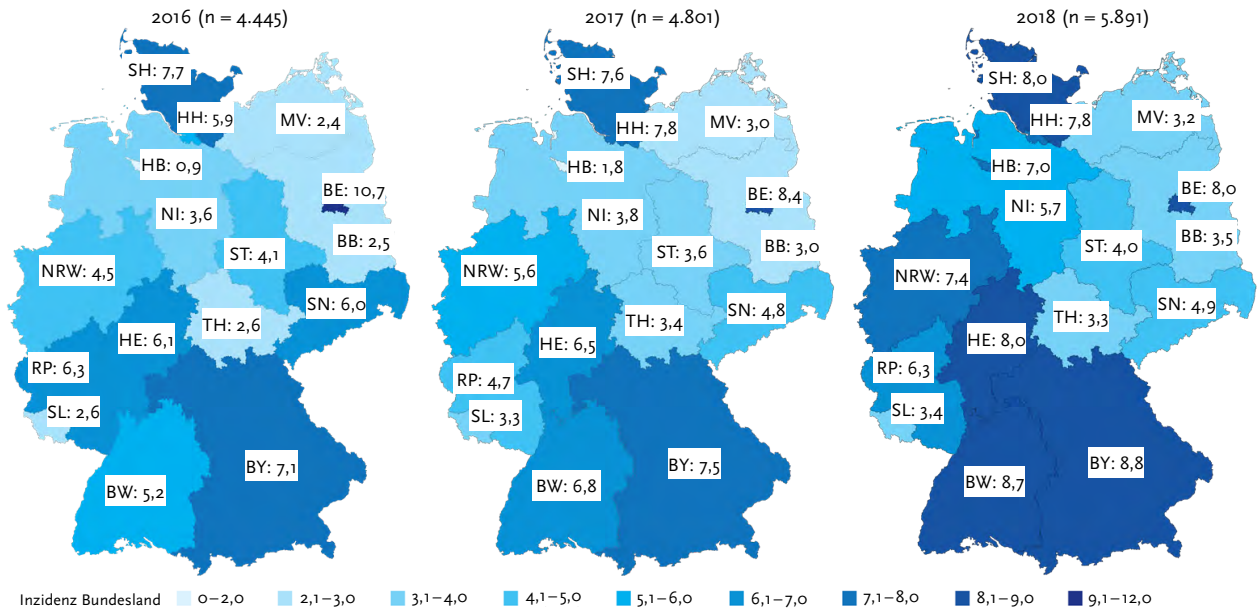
2016 (n = 4.445)

SH: 7,7
HH: 5,9
MV: 2,4
HB: 0,9
BE: 10,7
NI: 3,6
BB: 2,5
ST: 4,1
NRW: 4,5
SN: 6,0
HE: 6,1
TH: 2,6
RP: 6,3
SL: 2,6
BY: 7,1
BW: 5,2

2017 (n = 4.801)

SH: 7,6
HH: 7,8
MV: 3,0
HB: 1,8
BE: 8,4
NI: 3,8
BB: 3,0
ST: 3,6
NRW: 5,6
SN: 4,8
TH: 3,4
HE: 6,5
RP: 4,7
SL: 3,3
BY: 7,5
BW: 6,8

2018 (n = 5.891)

SH: 8,0
HH: 7,8
MV: 3,2
HB: 7,0
BE: 8,0
NI: 5,7
BB: 3,5
ST: 4,0
NRW: 7,4
SN: 4,9
TH: 3,3
HE: 8,0
RP: 6,3
SL: 3,4
BY: 8,8
BW: 8,7

Inzidenz Bundesland 0–2,0 2,1–3,0 3,1–4,0 4,1–5,0 5,1–6,0 6,1–7,0 7,1–8,0 8,1–9,0 9,1–12,0